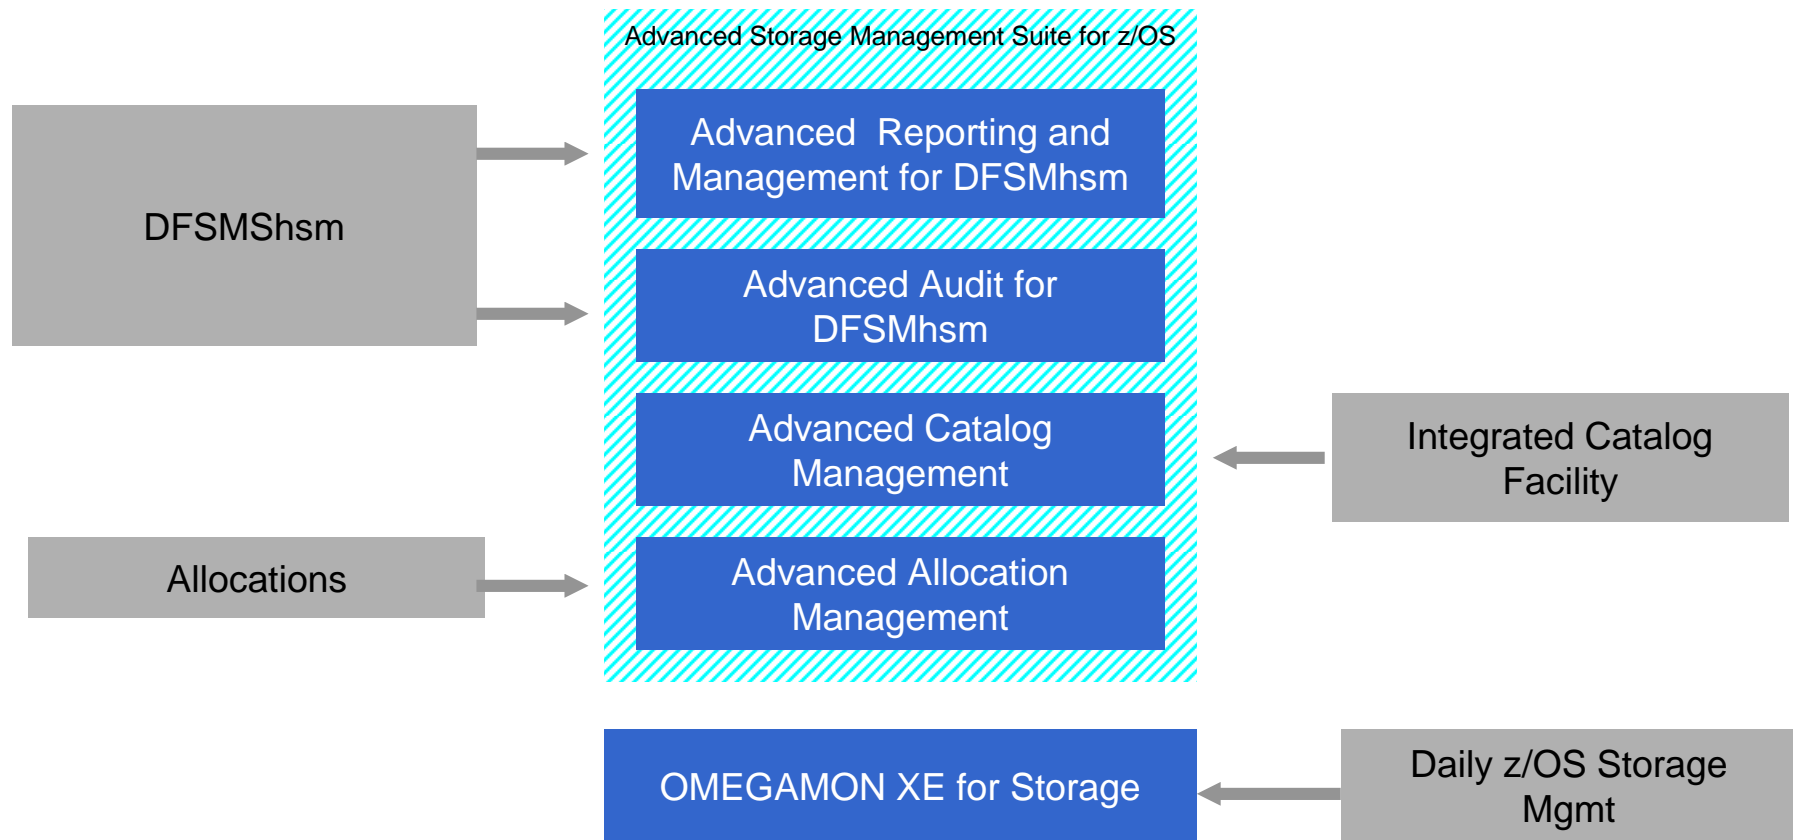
Advanced Storage Management Suite for z/OS

DFSMShsm

Advanced Reporting and Management for DFSMhsm

Advanced Audit for DFSMhsm

Advanced Catalog Management

Integrated Catalog Facility

Allocations

Advanced Allocation Management

OMEGAMON XE for Storage

Daily z/OS Storage Mgmt